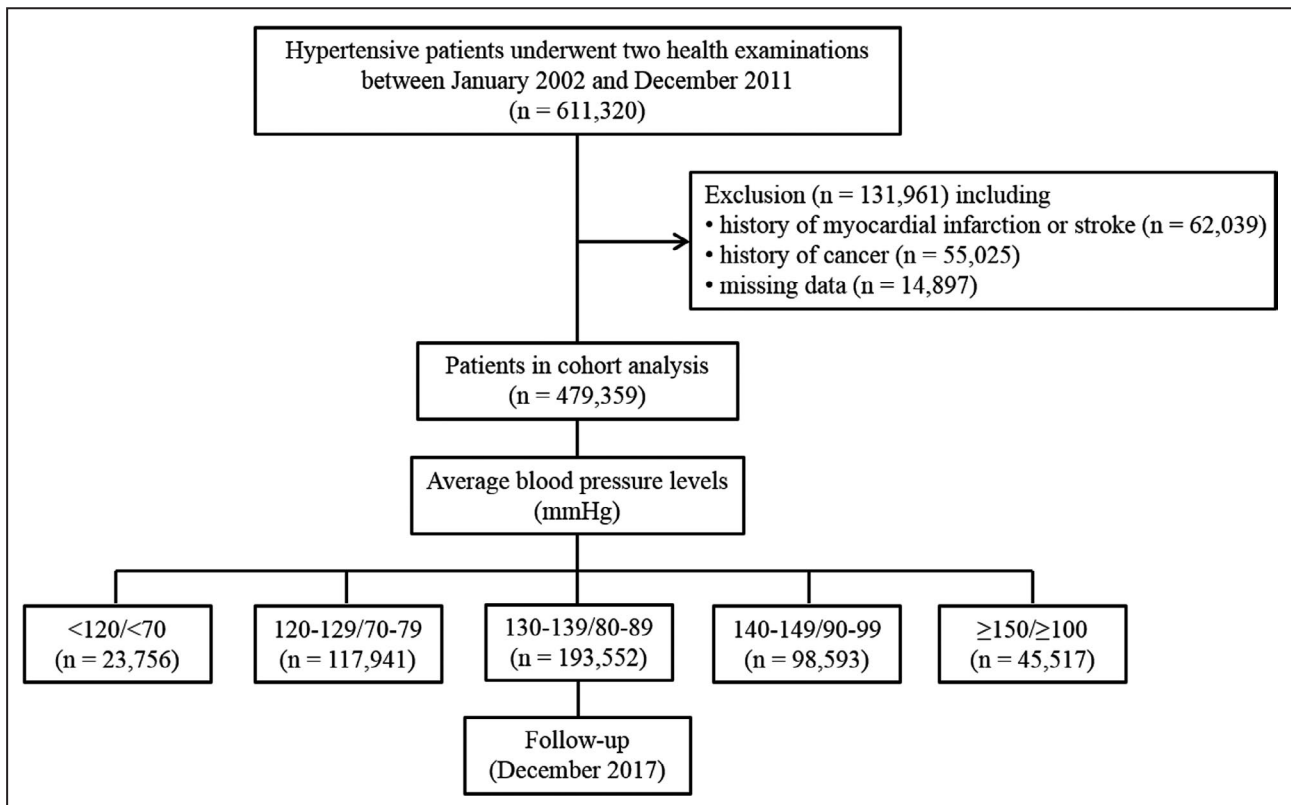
Hypertensive patients underwent two health examinations between January 2002 and December 2011
(n = 611,320)

Exclusion (n = 131,961) including
• history of myocardial infarction or stroke (n = 62,039)
• history of cancer (n = 55,025)
• missing data (n = 14,897)

Patients in cohort analysis
(n = 479,359)

Average blood pressure levels
(mmHg)

<120/<70
(n = 23,756)

120-129/70-79
(n = 117,941)

130-139/80-89
(n = 193,552)

140-149/90-99
(n = 98,593)

≥150/≥100
(n = 45,517)

Follow-up
(December 2017)